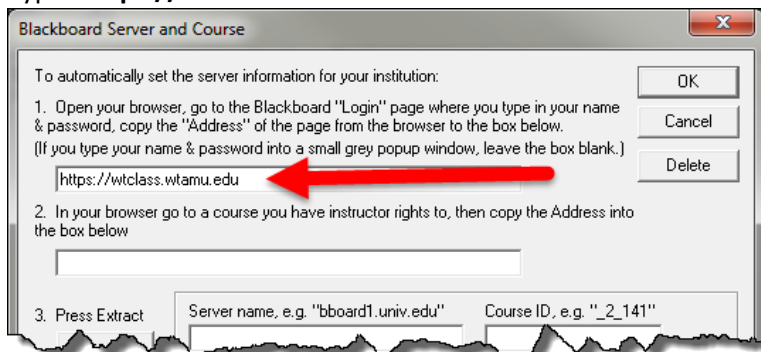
Blackboard Server and Course

To automatically set the server information for your institution:

1. Open your browser, go to the Blackboard "Login" page where you type in your name & password, copy the "Address" of the page from the browser to the box below.

(If you type your name & password into a small grey popup window, leave the box blank.)

https://wtclass.wtamu.edu

2. In your browser go to a course you have instructor rights to, then copy the Address into the box below

3. Press Extract

Server name, e.g. "bboard1.univ.edu"

Course ID, e.g. "_2_141"

OK

Cancel

Delete